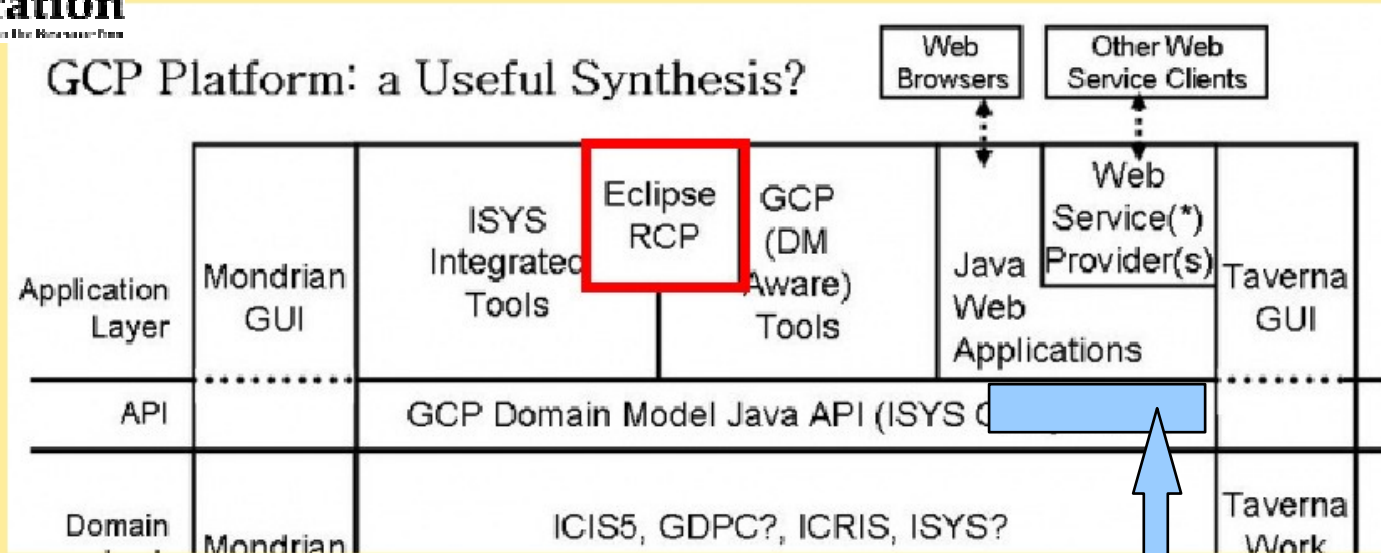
cation

GCP Platform: a Useful Synthesis?

Web Browsers

Other Web Service Clients

Application Layer

Mondrian GUI

ISYS Integrated Tools

Eclipse RCP

GCP (DM Aware) Tools

Java Web Applications

Web Service(*) Provider(s)

Taverna GUI

API

GCP Domain Model Java API (ISYS C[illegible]

Domain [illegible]

Mondrian

ICIS5, GDPC?, ICRIS, ISYS?

Taverna Work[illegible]